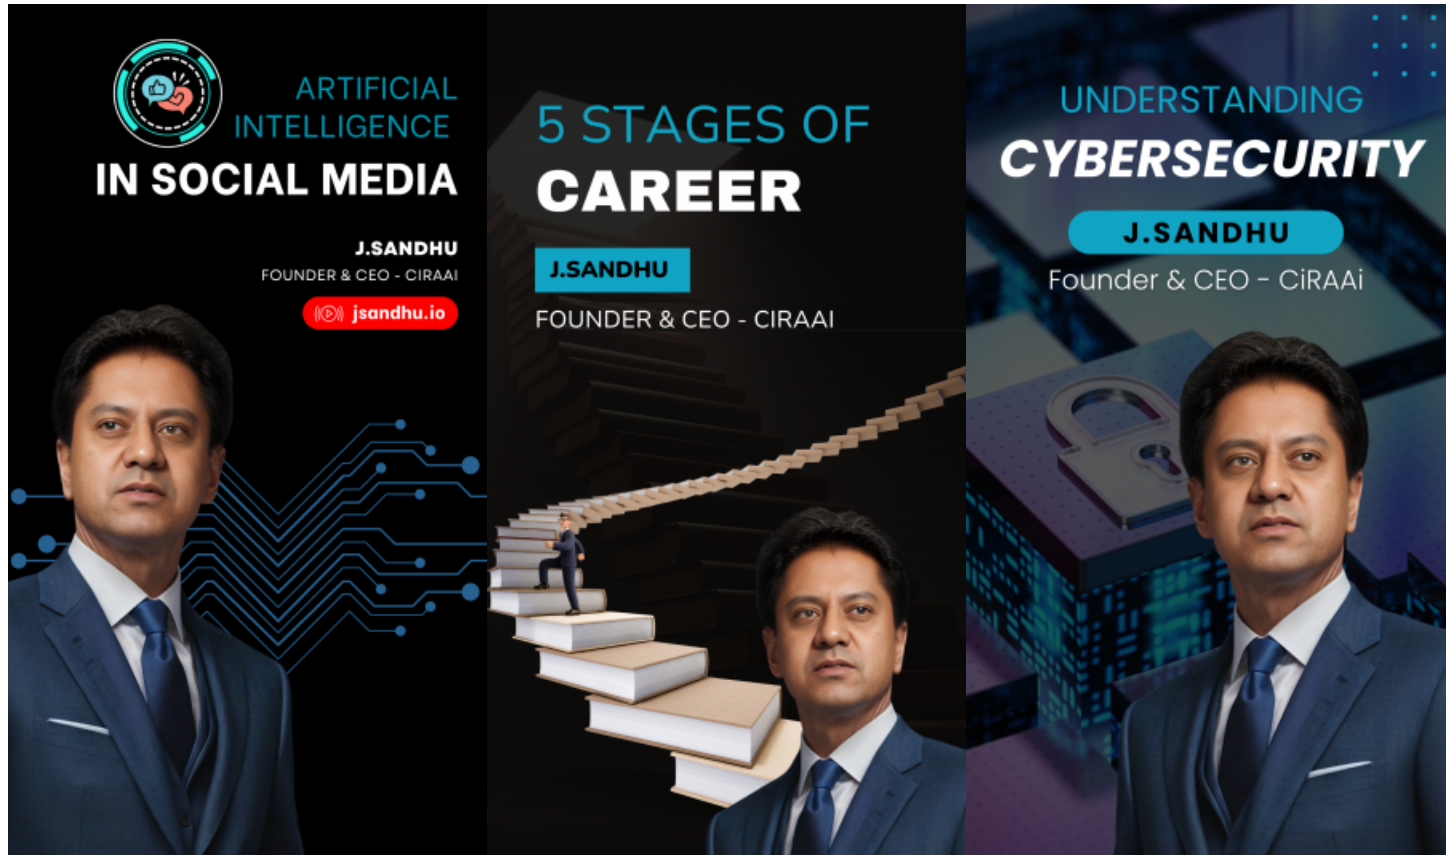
ARTIFICIAL INTELLIGENCE
IN SOCIAL MEDIA

J.SANDHU
FOUNDER & CEO - CIRAAI

jsandhu.io

5 STAGES OF
CAREER

J.SANDHU

FOUNDER & CEO - CIRAAI

UNDERSTANDING
CYBERSECURITY

J.SANDHU

Founder & CEO - CiRAAi